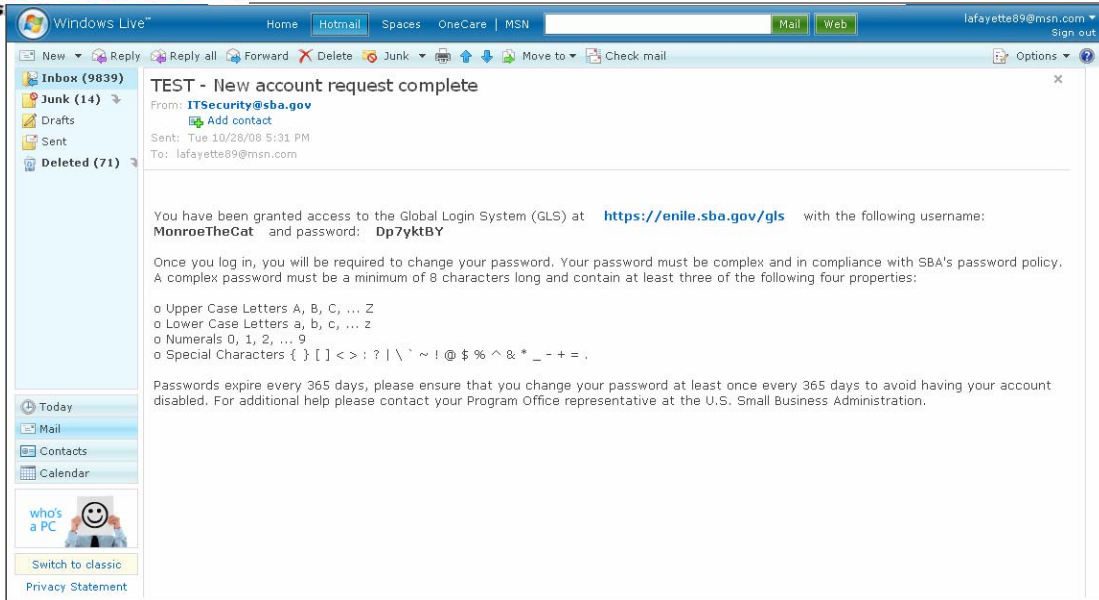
Windows Live™ Home Hotmail Spaces OneCare | MSN Mail Web lafayette89@msn.com ▾ Sign out

New ▾ Reply Reply all Forward Delete Junk ▾ Move to ▾ Check mail Options ▾

Inbox (9839)
Junk (14)
Drafts
Sent
Deleted (71)

TEST - New account request complete
From: ITSecurity@sba.gov
Add contact
Sent: Tue 10/28/08 5:31 PM
To: lafayette89@msn.com

You have been granted access to the Global Login System (GLS) at https://enile.sba.gov/gls with the following username: MonroeTheCat and password: Dp7yktBY

Once you log in, you will be required to change your password. Your password must be complex and in compliance with SBA's password policy. A complex password must be a minimum of 8 characters long and contain at least three of the following four properties:

o Upper Case Letters A, B, C, ... Z
o Lower Case Letters a, b, c, ... z
o Numerals 0, 1, 2, ... 9
o Special Characters { } [ ] < > : ? | \ ` ~ ! @ $ % ^ & * _ - + = .

Passwords expire every 365 days, please ensure that you change your password at least once every 365 days to avoid having your account disabled. For additional help please contact your Program Office representative at the U.S. Small Business Administration.

Today
Mail
Contacts
Calendar

who's a PC

Switch to classic
Privacy Statement